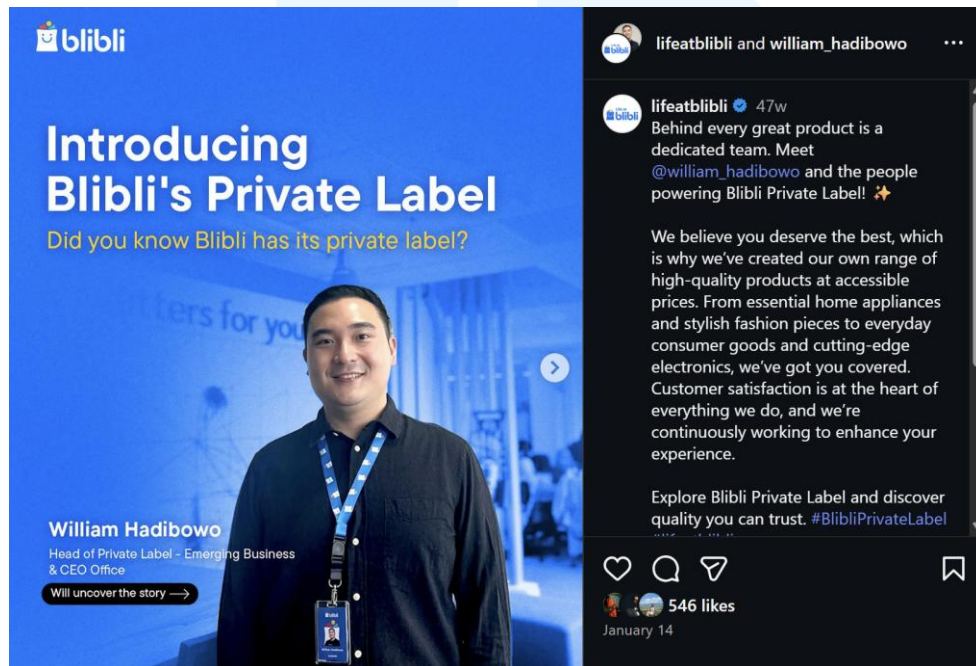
blibli

Introducing Blibli's Private Label

Did you know Blibli has its private label?

tters for you

William Hadibowo

Head of Private Label - Emerging Business & CEO Office

Will uncover the story ⟶

lifeatblibli and william_hadibowo ···

lifeatblibli 47w

Behind every great product is a dedicated team. Meet @william_hadibowo and the people powering Blibli Private Label! ✨

We believe you deserve the best, which is why we've created our own range of high-quality products at accessible prices. From essential home appliances and stylish fashion pieces to everyday consumer goods and cutting-edge electronics, we've got you covered. Customer satisfaction is at the heart of everything we do, and we're continuously working to enhance your experience.

Explore Blibli Private Label and discover quality you can trust. #BlibliPrivateLabel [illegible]

546 likes

January 14